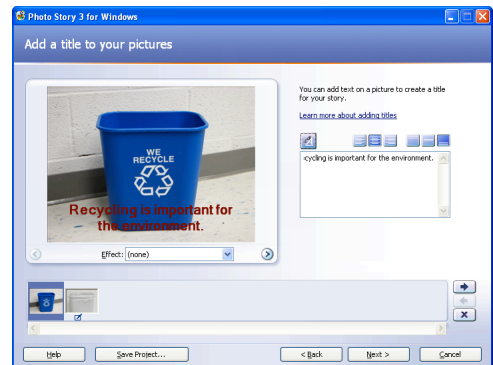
Photo Story 3 for Windows

Add a title to your pictures

WE RECYCLE

Recycling is important for the environment.

Effect: (none)

You can add text on a picture to create a title for your story.

Learn more about adding titles

cycling is important for the environment.

Help

Save Project...

< Back

Next >

Cancel